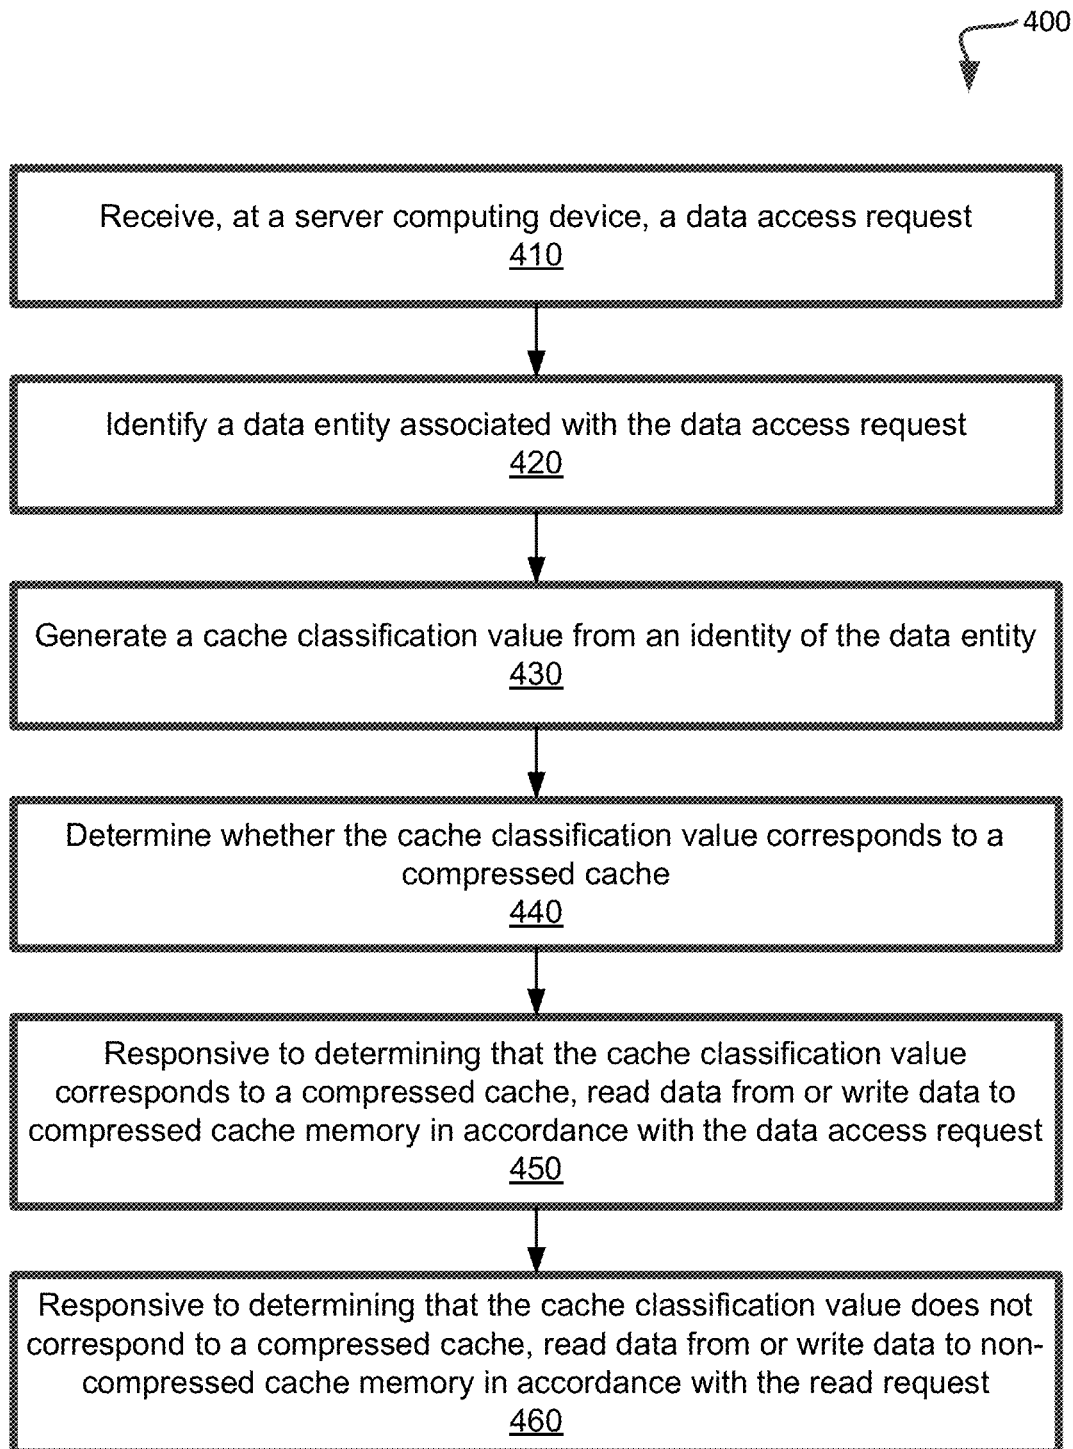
400

Receive, at a server computing device, a data access request
410

Identify a data entity associated with the data access request
420

Generate a cache classification value from an identity of the data entity
430

Determine whether the cache classification value corresponds to a compressed cache
440

Responsive to determining that the cache classification value corresponds to a compressed cache, read data from or write data to compressed cache memory in accordance with the data access request
450

Responsive to determining that the cache classification value does not correspond to a compressed cache, read data from or write data to non-compressed cache memory in accordance with the read request
460